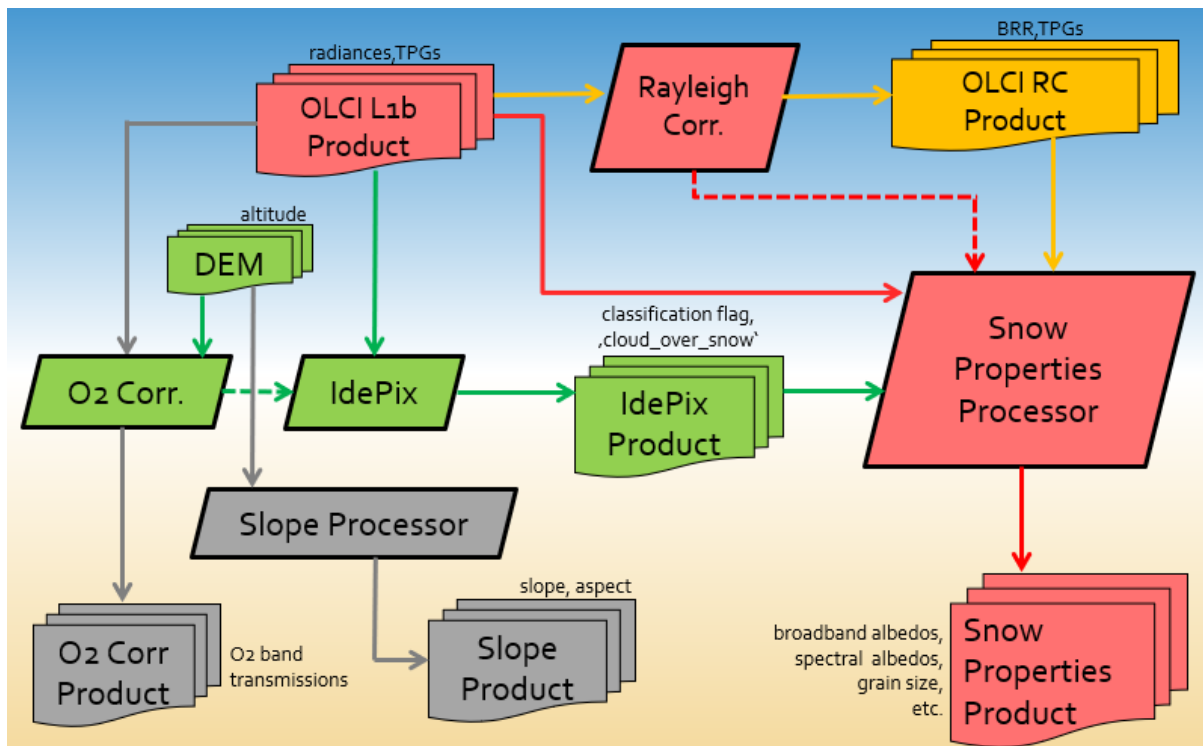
radiances,TPGs

OLCI L1b Product

Rayleigh Corr.

BRR,TPGs

OLCI RC Product

altitude

DEM

classification flag, ‚cloud_over_snow`

Snow Properties Processor

O2 Corr.

IdePix

IdePix Product

Slope Processor

slope, aspect

O2 Corr Product

O2 band transmissions

Slope Product

broadband albedos, spectral albedos, grain size, etc.

Snow Properties Product